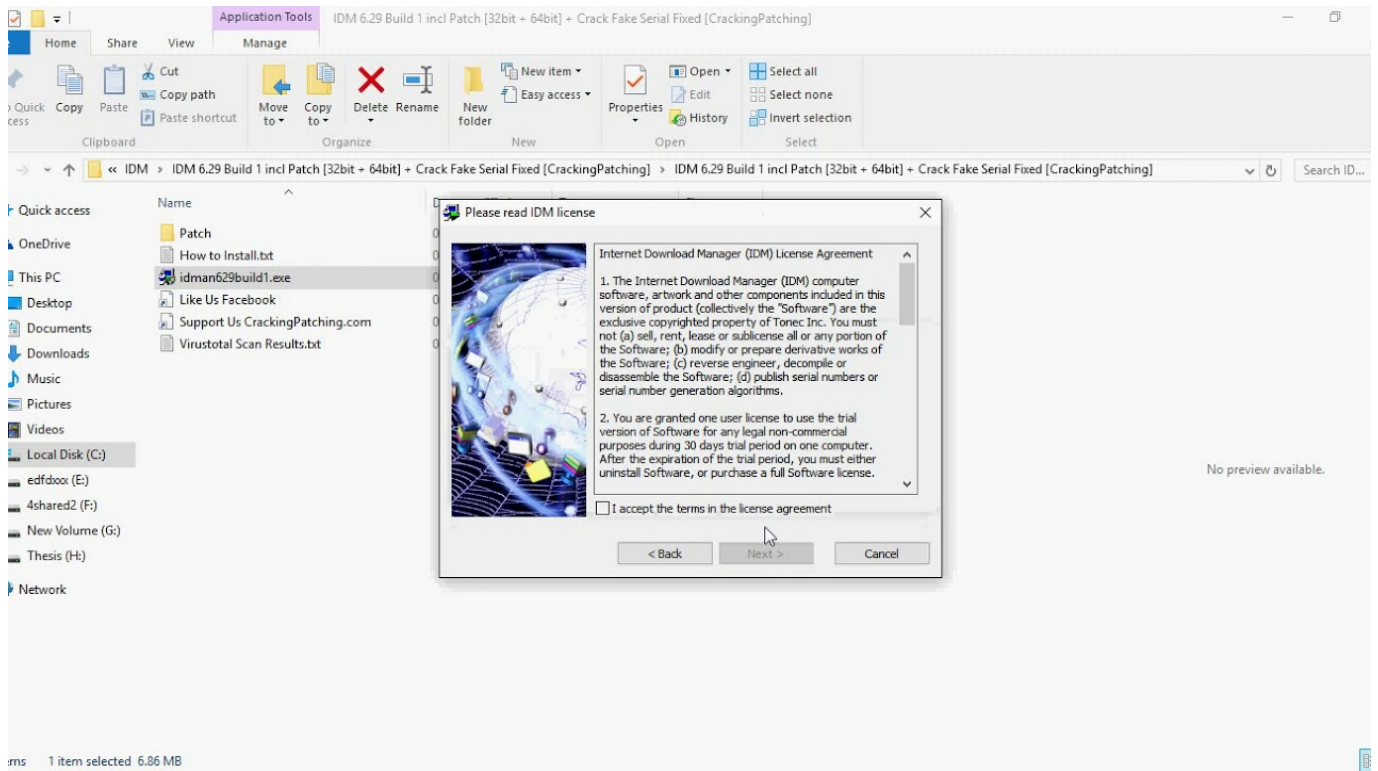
Application Tools IDM 6.29 Build 1 incl Patch [32bit + 64bit] + Crack Fake Serial Fixed [CrackingPatching]

Home Share View Manage

Quick access Copy Paste Cut Copy path Paste shortcut Clipboard

Move to Copy to Delete Rename Organize

New folder New item Easy access New

Properties Open Edit History Open

Select all Select none Invert selection Select

« IDM › IDM 6.29 Build 1 incl Patch [32bit + 64bit] + Crack Fake Serial Fixed [CrackingPatching] › IDM 6.29 Build 1 incl Patch [32bit + 64bit] + Crack Fake Serial Fixed [CrackingPatching]

Search ID...

Quick access
OneDrive
This PC
Desktop
Documents
Downloads
Music
Pictures
Videos
Local Disk (C:)
edfdxxx (E:)
4shared2 (F:)
New Volume (G:)
Thesis (H:)
Network

Name
Patch
How to Install.txt
idman629build1.exe
Like Us Facebook
Support Us CrackingPatching.com
Virustotal Scan Results.txt

Please read IDM license

Internet Download Manager (IDM) License Agreement

1. The Internet Download Manager (IDM) computer software, artwork and other components included in this version of product (collectively the "Software") are the exclusive copyrighted property of Tonec Inc. You must not (a) sell, rent, lease or sublicense all or any portion of the Software; (b) modify or prepare derivative works of the Software; (c) reverse engineer, decompile or disassemble the Software; (d) publish serial numbers or serial number generation algorithms.

2. You are granted one user license to use the trial version of Software for any legal non-commercial purposes during 30 days trial period on one computer. After the expiration of the trial period, you must either uninstall Software, or purchase a full Software license.

I accept the terms in the license agreement

< Back Next > Cancel

No preview available.

ms 1 item selected 6.86 MB